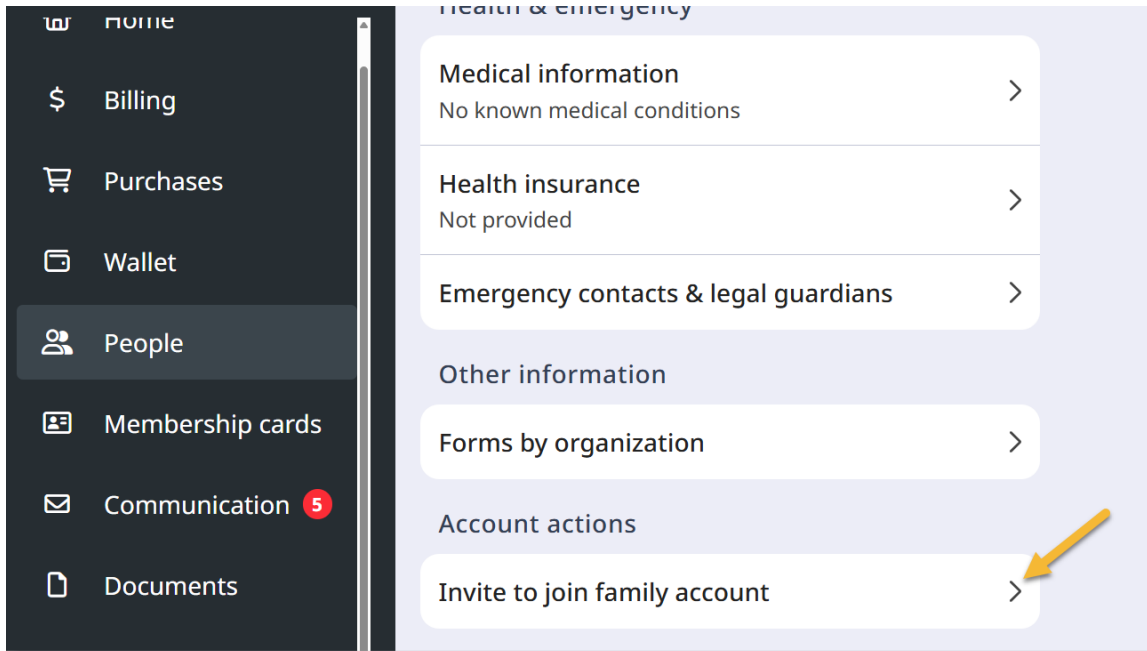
Home

Billing

Purchases

Wallet

People

Membership cards

Communication 5

Documents

Health & emergency

Medical information
No known medical conditions

Health insurance
Not provided

Emergency contacts & legal guardians

Other information

Forms by organization

Account actions

Invite to join family account